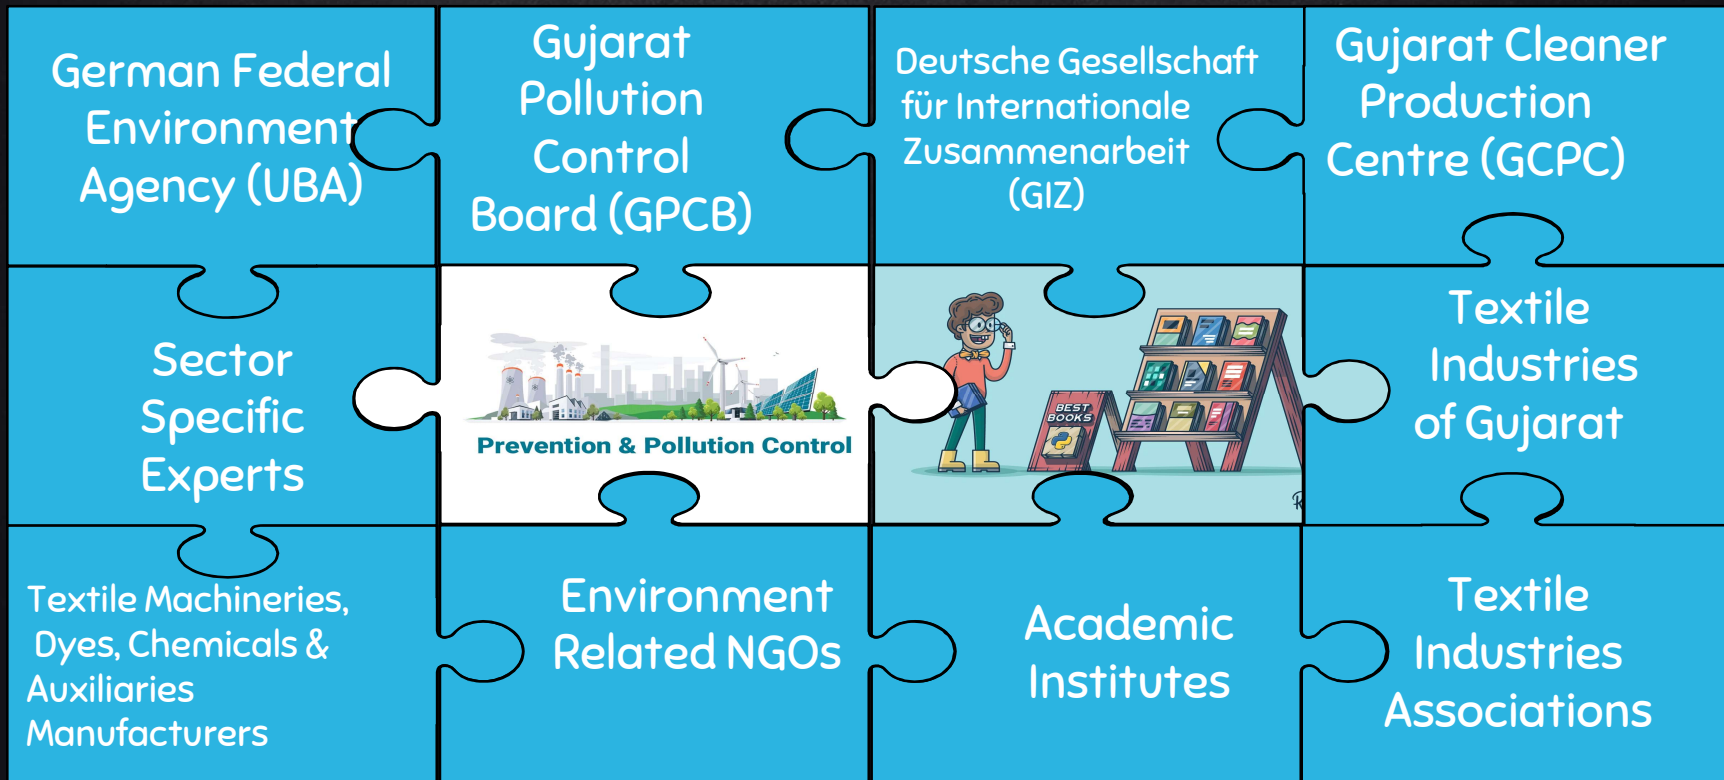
German Federal Environment Agency (UBA)

Gujarat Pollution Control Board (GPCB)

Deutsche Gesellschaft für Internationale Zusammenarbeit (GIZ)

Gujarat Cleaner Production Centre (GCPC)

Sector Specific Experts

Prevention & Pollution Control

BEST BOOKS

Textile Industries of Gujarat

Textile Machineries, Dyes, Chemicals & Auxiliaries Manufacturers

Environment Related NGOs

Academic Institutes

Textile Industries Associations